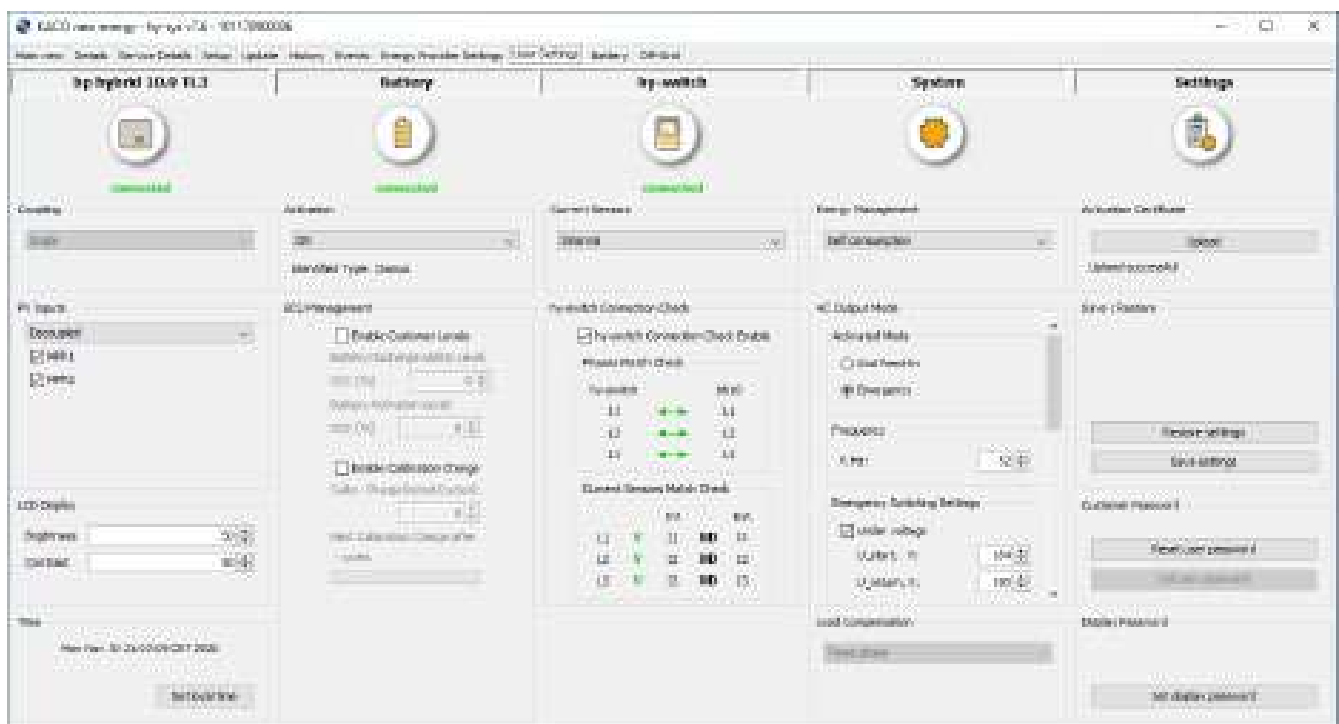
KACO new energy - hy-sys v7.6 - 10117060006

Main view | Details | Service Details | Setup | Update | History | Events | Energy Provider Settings | User Settings | Battery | Official

hy-hybrid 10.0 TL3

Battery

hy-switch

System

Settings

connected

connected

connected

Coupling

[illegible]

Activation

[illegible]

Identified Type: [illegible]

Current Sensors

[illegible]

Energy Management

Self consumption

Activation Certificate

Upload

Upload successful

PV Inputs

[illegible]

MPP 1

MPP2

SOC Management

Enable Customer Levels

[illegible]

SOC [%]

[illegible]

SOC [%]

Enable Calibration Charge

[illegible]

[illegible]

hy-switch Connection Check

hy-switch Connection Check Enable

Phase Match Check

hy-switch

Mod.

L1

L1

L2

L2

L3

L3

Current Sensors Match Check

L1

L1

L1

L2

L2

L2

L3

L3

L3

AC Output Mode

Actual Mode

Grid Feed-in

Emergency

Frequency

f, Hz

Emergency Switching Settings

Under voltage

U_start, V:

U_return, V:

Save / Restore

Restore settings

Save settings

Customer Password

Reset user password

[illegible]

LCD Display

Brightness

Contrast

Time

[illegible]

Set local time

Load Compensation

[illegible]

Display Password

Set display password